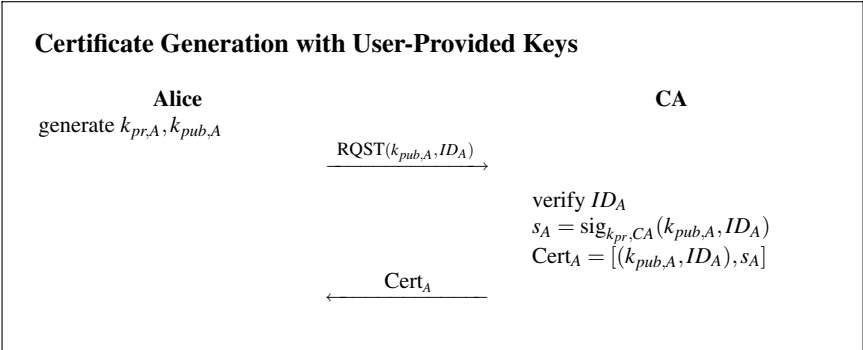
**Certificate Generation with User-Provided Keys**

**Alice**

**CA**

generate $k_{pr,A}, k_{pub,A}$

$\xrightarrow{\text{RQST}(k_{pub,A}, ID_A)}$

verify $ID_A$

$s_A = \text{sig}_{k_{pr,CA}}(k_{pub,A}, ID_A)$

$\text{Cert}_A = [(k_{pub,A}, ID_A), s_A]$

$\xleftarrow{\text{Cert}_A}$